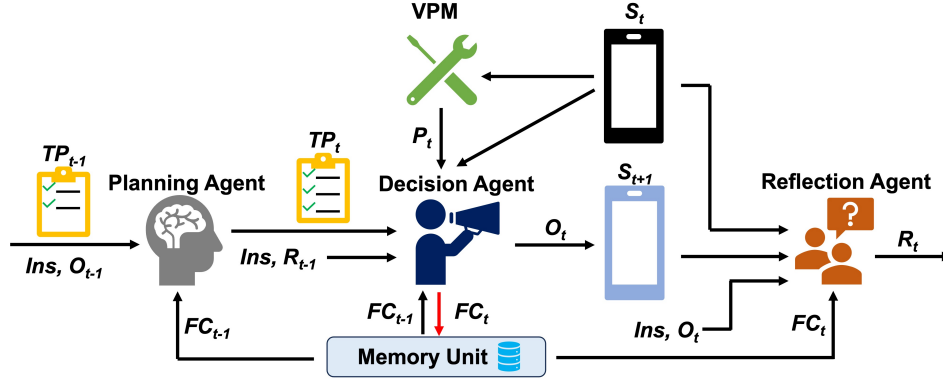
VPM

$S_t$

$P_t$

$TP_{t-1}$

Planning Agent

$TP_t$

Decision Agent

$S_{t+1}$

Reflection Agent

$Ins, O_{t-1}$

$Ins, R_{t-1}$

$O_t$

$R_t$

$FC_{t-1}$

$FC_{t-1}$

$FC_t$

$Ins, O_t$

$FC_t$

Memory Unit